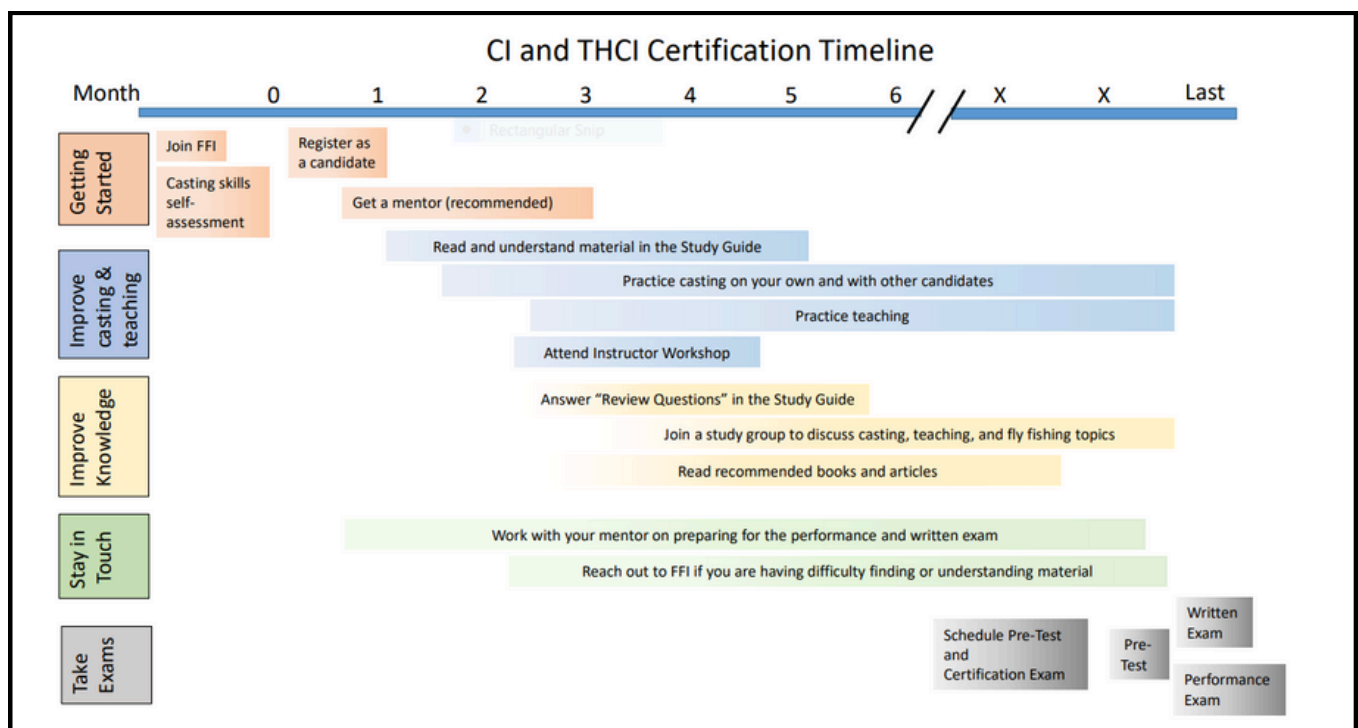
CI and THCI Certification Timeline

Month 0 1 2 3 4 5 6 X X Last

Rectangular Snip

Getting Started

Join FFI

Casting skills self-assessment

Register as a candidate

Get a mentor (recommended)

Improve casting & teaching

Read and understand material in the Study Guide

Practice casting on your own and with other candidates

Practice teaching

Attend Instructor Workshop

Improve Knowledge

Answer "Review Questions" in the Study Guide

Join a study group to discuss casting, teaching, and fly fishing topics

Read recommended books and articles

Stay in Touch

Work with your mentor on preparing for the performance and written exam

Reach out to FFI if you are having difficulty finding or understanding material

Take Exams

Schedule Pre-Test and Certification Exam

Pre-Test

Written Exam

Performance Exam